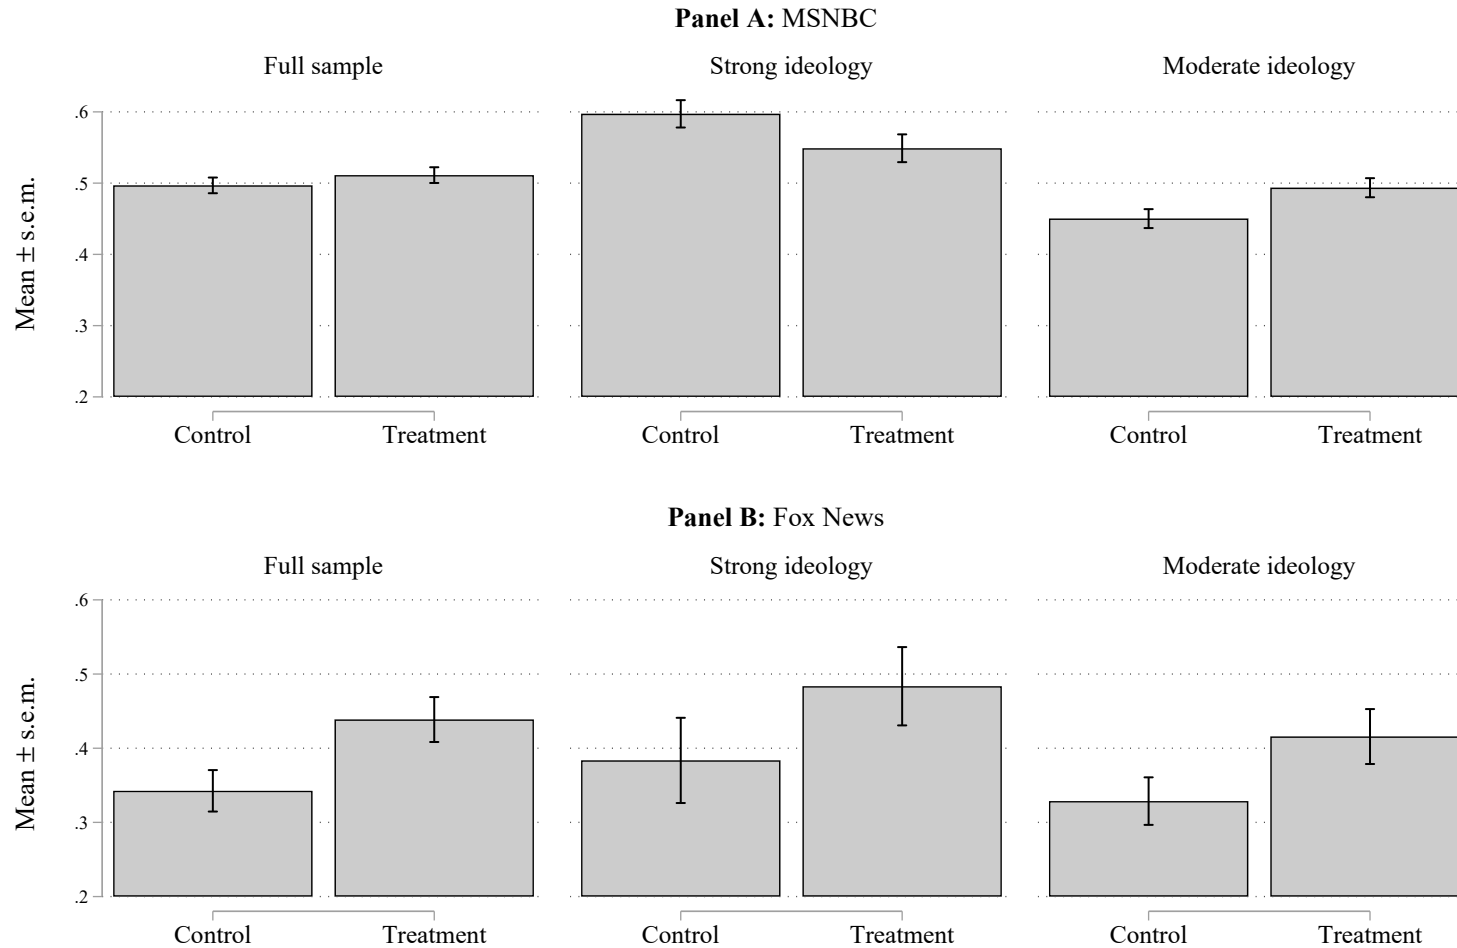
**Panel A:** MSNBC

Full sample

Strong ideology

Moderate ideology

Mean ± s.e.m.

.6
.5
.4
.3
.2

Control Treatment

Control Treatment

Control Treatment

**Panel B:** Fox News

Full sample

Strong ideology

Moderate ideology

Mean ± s.e.m.

.6
.5
.4
.3
.2

Control Treatment

Control Treatment

Control Treatment